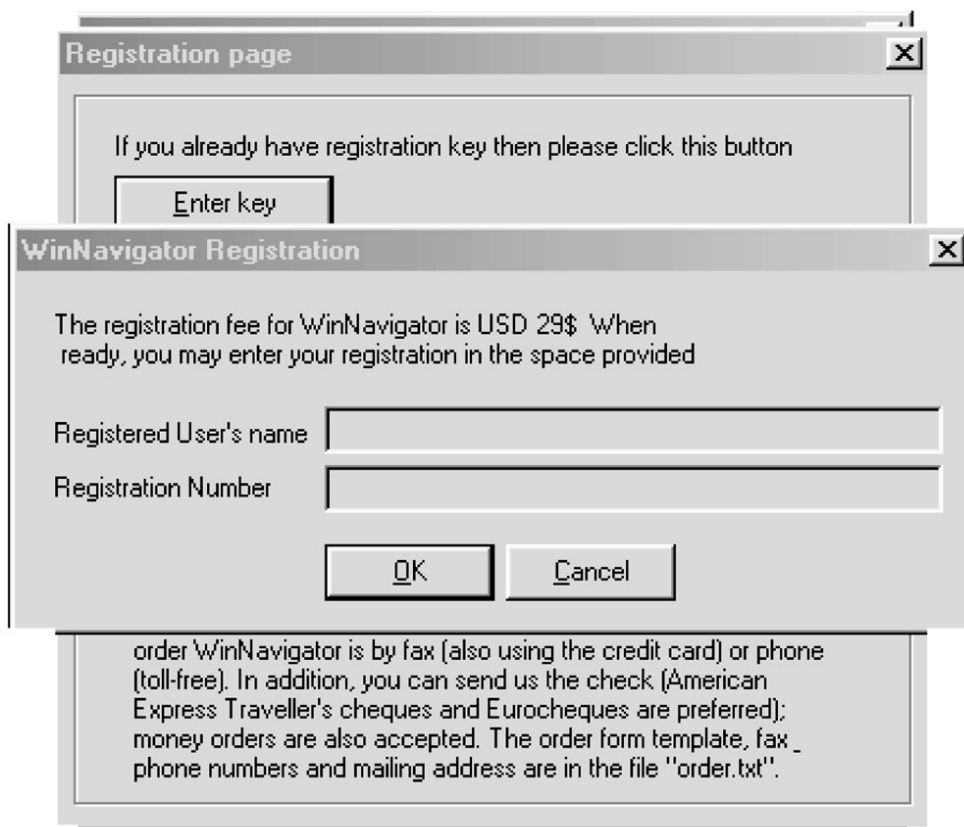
Registration page

If you already have registration key then please click this button

Enter key

WinNavigator Registration

The registration fee for WinNavigator is USD 29$ When ready, you may enter your registration in the space provided

Registered User's name

Registration Number

OK

Cancel

order WinNavigator is by fax (also using the credit card) or phone (toll-free). In addition, you can send us the check (American Express Traveller's cheques and Eurocheques are preferred); money orders are also accepted. The order form template, fax _ phone numbers and mailing address are in the file "order.txt".